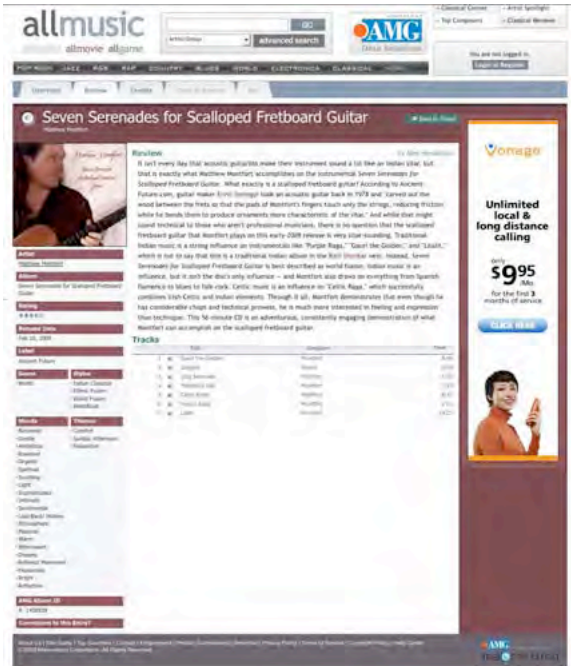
allmusic allmovie allgame

GO

Artist/Group

advanced search

AMG

Classical Center
Top Composers
Artist Spotlight
Classical Reviews

You are not logged in.
Login or Register

POP/ROCK JAZZ R&B RAP COUNTRY BLUES WORLD ELECTRONICA CLASSICAL

Overview Review Credits

Seven Serenades for Scalloped Fretboard Guitar

Matthew Montfort

Review

by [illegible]

It isn't every day that acoustic guitarists make their instrument sound a lot like an Indian sitar, but that is exactly what Matthew Montfort accomplishes on the instrumental Seven Serenades for Scalloped Fretboard Guitar. What exactly is a scalloped fretboard guitar? According to Ancient-Future.com, guitar maker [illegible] took an acoustic guitar back in 1978 and "carved out the wood between the frets so that the pads of Montfort's fingers touch only the strings, reducing friction while he bends them to produce ornaments more characteristic of the sitar." And while that might sound technical to those who aren't professional musicians, there is no question that the scalloped fretboard guitar that Montfort plays on this early-2009 release is very sitar-sounding. Traditional Indian music is a strong influence on instrumentals like "Purple Raga," "Gauri the Golden," and "Lilalit," which is not to say that this is a traditional Indian album in the Ravi Shankar vein. Instead, Seven Serenades for Scalloped Fretboard Guitar is best described as world fusion; Indian music is an influence, but it isn't the disc's only influence — and Montfort also draws on everything from Spanish flamenco to blues to folk-rock. Celtic music is an influence on "Celtic Raga," which successfully combines Irish Celtic and Indian elements. Through it all, Montfort demonstrates that even though he has considerable chops and technical prowess, he is much more interested in feeling and expression than technique. This 56-minute CD is an adventurous, consistently engaging demonstration of what Montfort can accomplish on the scalloped fretboard guitar.

Tracks

Artist
Matthew Montfort

Album
Seven Serenades for Scalloped Fretboard Guitar

Rating

Release Date
Feb 03, 2009

Label
Ancient Future

Genre
World

Styles
Indian Classical
Ethnic Fusion
World Fusion

Moods

Themes

AMG Album ID

Corrections to this Entry?

Vonage

Unlimited local & long distance calling

only $9^{95}$ /Mo for the first 3 months of service

CLICK HERE

AMG